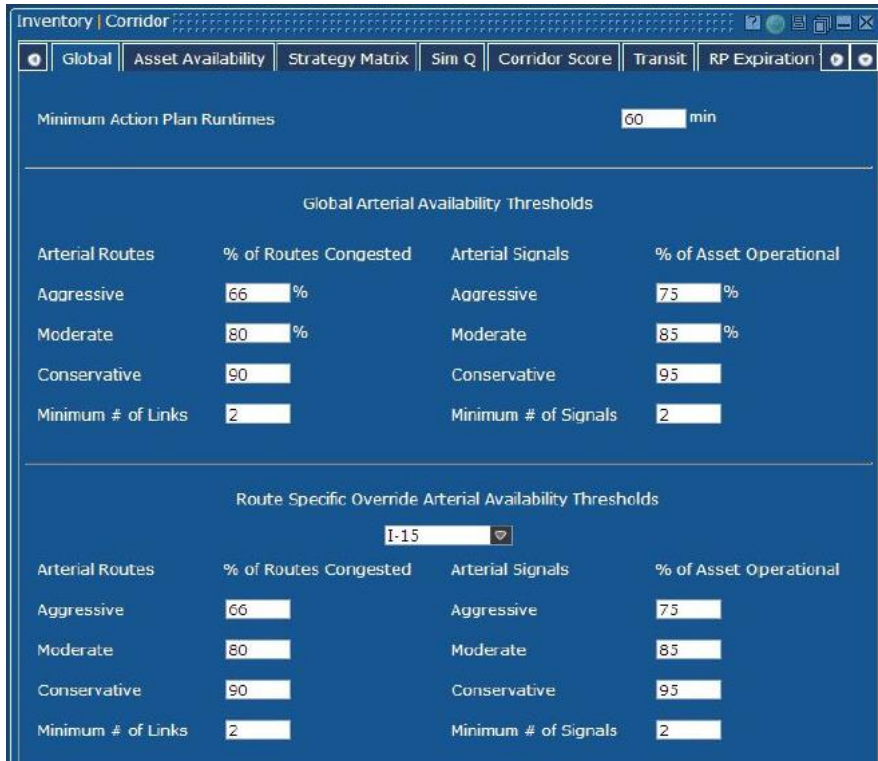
Inventory | Corridor

Global | Asset Availability | Strategy Matrix | Sim Q | Corridor Score | Transit | RP Expiration

Minimum Action Plan Runtimes 60 min

Global Arterial Availability Thresholds

| Arterial Routes | % of Routes Congested | Arterial Signals | % of Asset Operational |
|---|---|---|---|
| Aggressive | 66 % | Aggressive | 75 % |
| Moderate | 80 % | Moderate | 85 % |
| Conservative | 90 | Conservative | 95 |
| Minimum # of Links | 2 | Minimum # of Signals | 2 |

Route Specific Override Arterial Availability Thresholds

I-15

| Arterial Routes | % of Routes Congested | Arterial Signals | % of Asset Operational |
|---|---|---|---|
| Aggressive | 66 | Aggressive | 75 |
| Moderate | 80 | Moderate | 85 |
| Conservative | 90 | Conservative | 95 |
| Minimum # of Links | 2 | Minimum # of Signals | 2 |